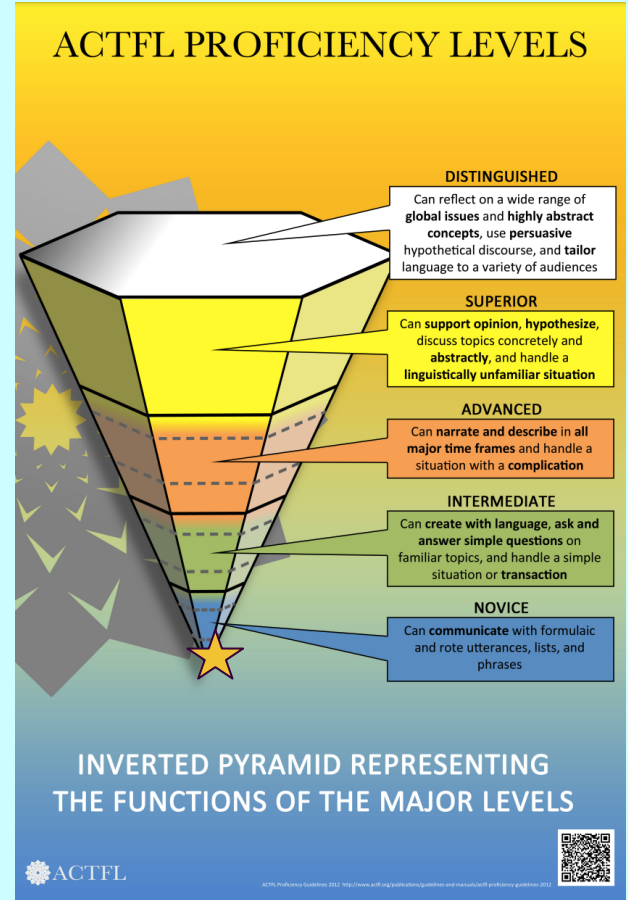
ACTFL PROFICIENCY LEVELS

DISTINGUISHED

Can reflect on a wide range of global issues and highly abstract concepts, use persuasive hypothetical discourse, and tailor language to a variety of audiences

SUPERIOR

Can support opinion, hypothesize, discuss topics concretely and abstractly, and handle a linguistically unfamiliar situation

ADVANCED

Can narrate and describe in all major time frames and handle a situation with a complication

INTERMEDIATE

Can create with language, ask and answer simple questions on familiar topics, and handle a simple situation or transaction

NOVICE

Can communicate with formulaic and rote utterances, lists, and phrases

INVERTED PYRAMID REPRESENTING THE FUNCTIONS OF THE MAJOR LEVELS

ACTFL

ACTFL Proficiency Guidelines 2012 http://www.actfl.org/publications/guidelines-and-manuals/actfl-proficiency-guidelines-2012